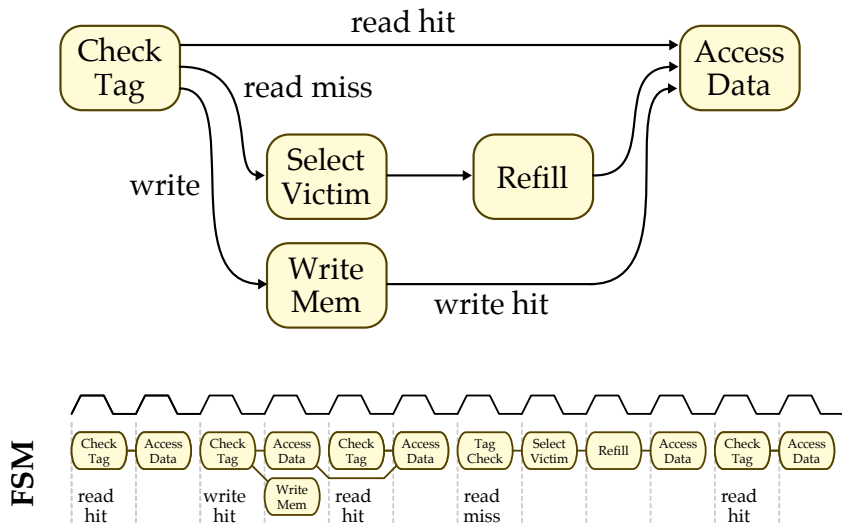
Check Tag

read hit

Access Data

read miss

Select Victim

Refill

write

Write Mem

write hit

FSM

Check Tag
Access Data
Check Tag
Access Data
Check Tag
Access Data
Tag Check
Select Victim
Refill
Access Data
Check Tag
Access Data

Write Mem

read hit
write hit
read hit
read miss
read hit